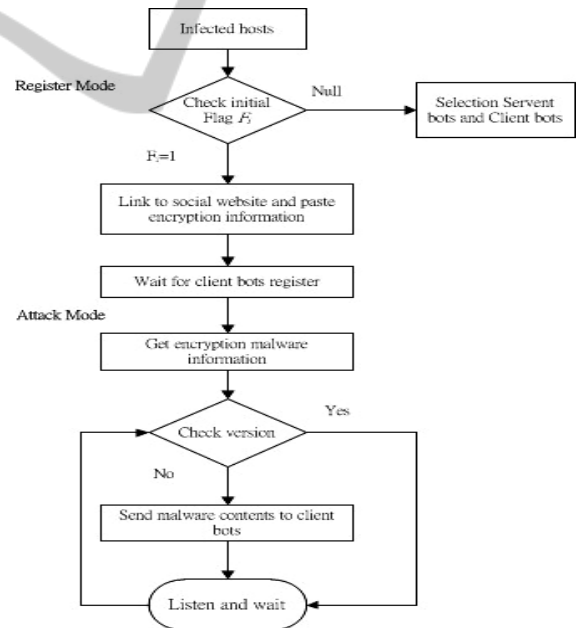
Infected hosts

Register Mode

Check initial Flag $F_i$

Null

Selection Servent bots and Client bots

$F_i$=1

Link to social website and paste encryption information

Wait for client bots register

Attack Mode

Get encryption malware information

Yes

Check version

No

Send malware contents to client bots

Listen and wait